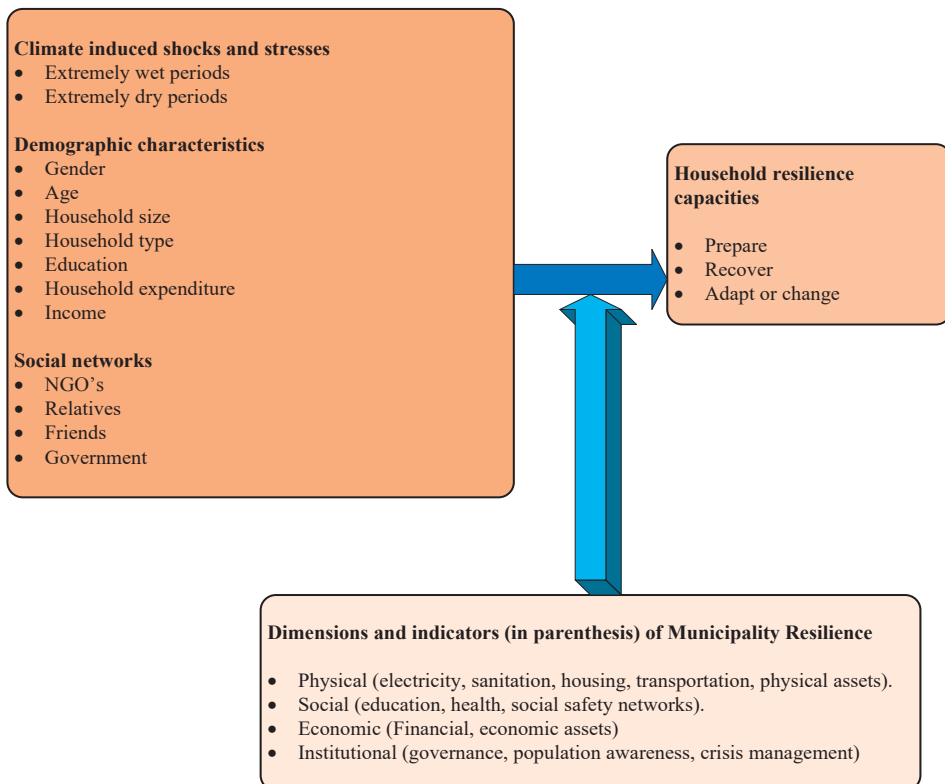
**Climate induced shocks and stresses**
- Extremely wet periods
- Extremely dry periods

**Demographic characteristics**
- Gender
- Age
- Household size
- Household type
- Education
- Household expenditure
- Income

**Social networks**
- NGO's
- Relatives
- Friends
- Government

**Household resilience capacities**

- Prepare
- Recover
- Adapt or change

**Dimensions and indicators (in parenthesis) of Municipality Resilience**

- Physical (electricity, sanitation, housing, transportation, physical assets).
- Social (education, health, social safety networks).
- Economic (Financial, economic assets)
- Institutional (governance, population awareness, crisis management)